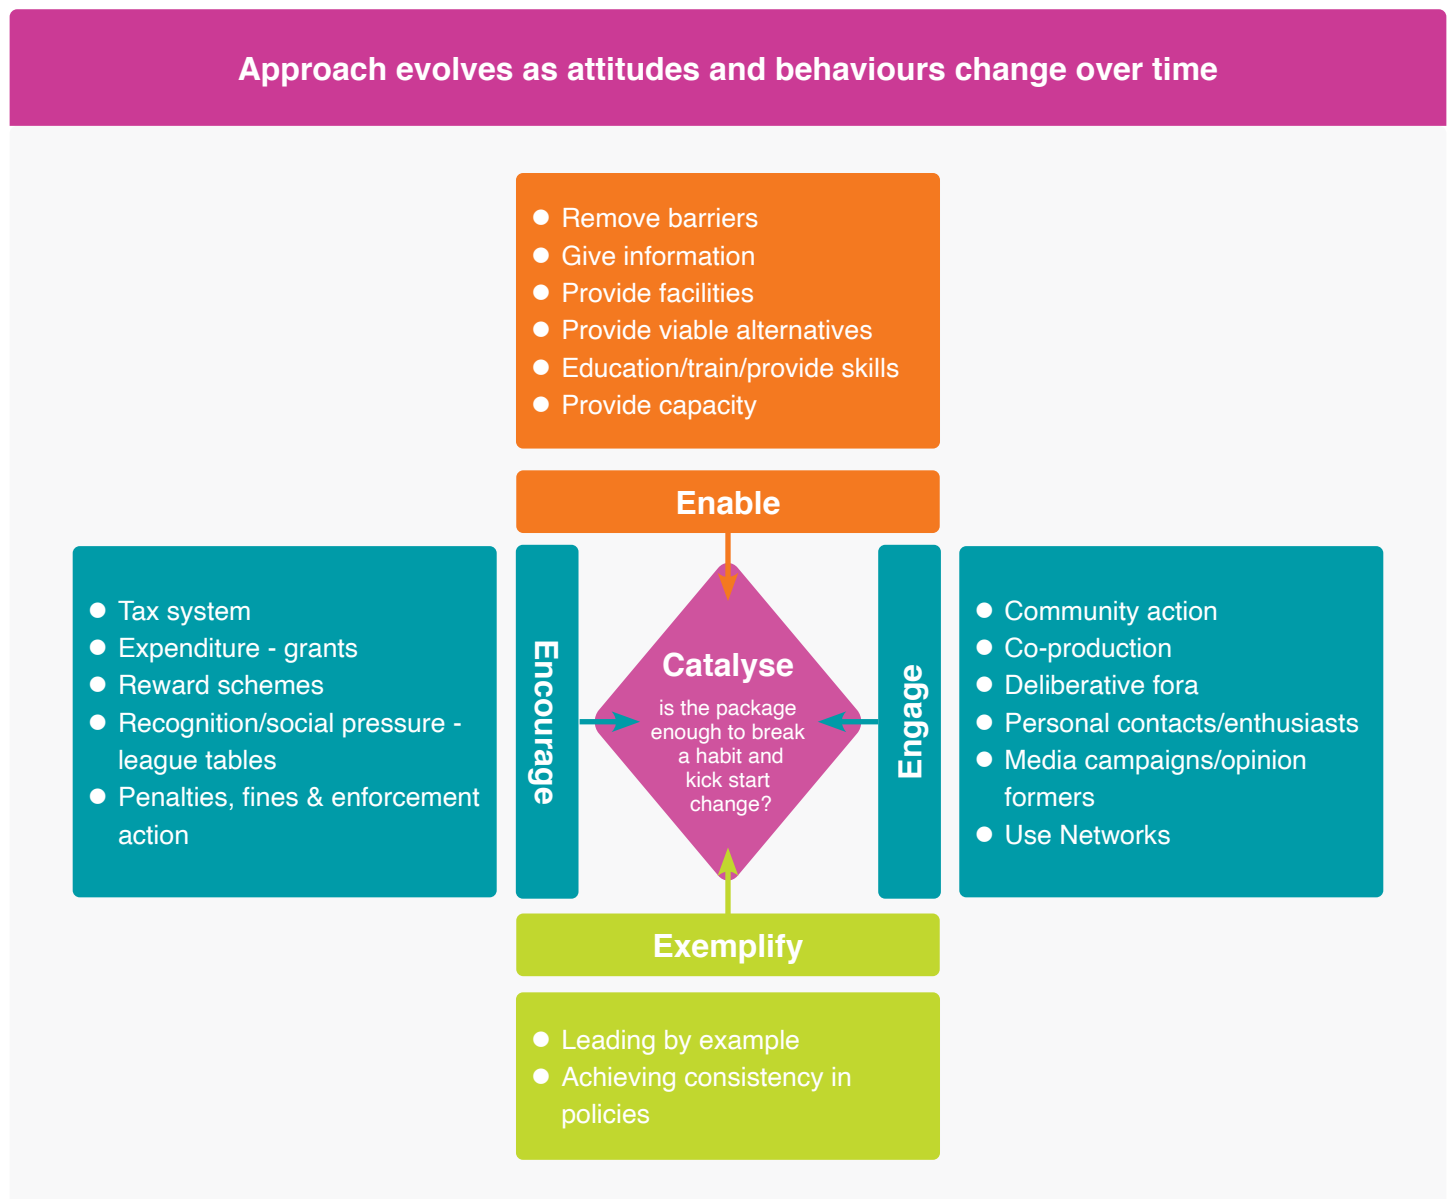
Approach evolves as attitudes and behaviours change over time

- Remove barriers
- Give information
- Provide facilities
- Provide viable alternatives
- Education/train/provide skills
- Provide capacity

Enable

- Tax system
- Expenditure - grants
- Reward schemes
- Recognition/social pressure - league tables
- Penalties, fines & enforcement action

Encourage

Catalyse

is the package enough to break a habit and kick start change?

Engage

- Community action
- Co-production
- Deliberative fora
- Personal contacts/enthusiasts
- Media campaigns/opinion formers
- Use Networks

Exemplify

- Leading by example
- Achieving consistency in policies